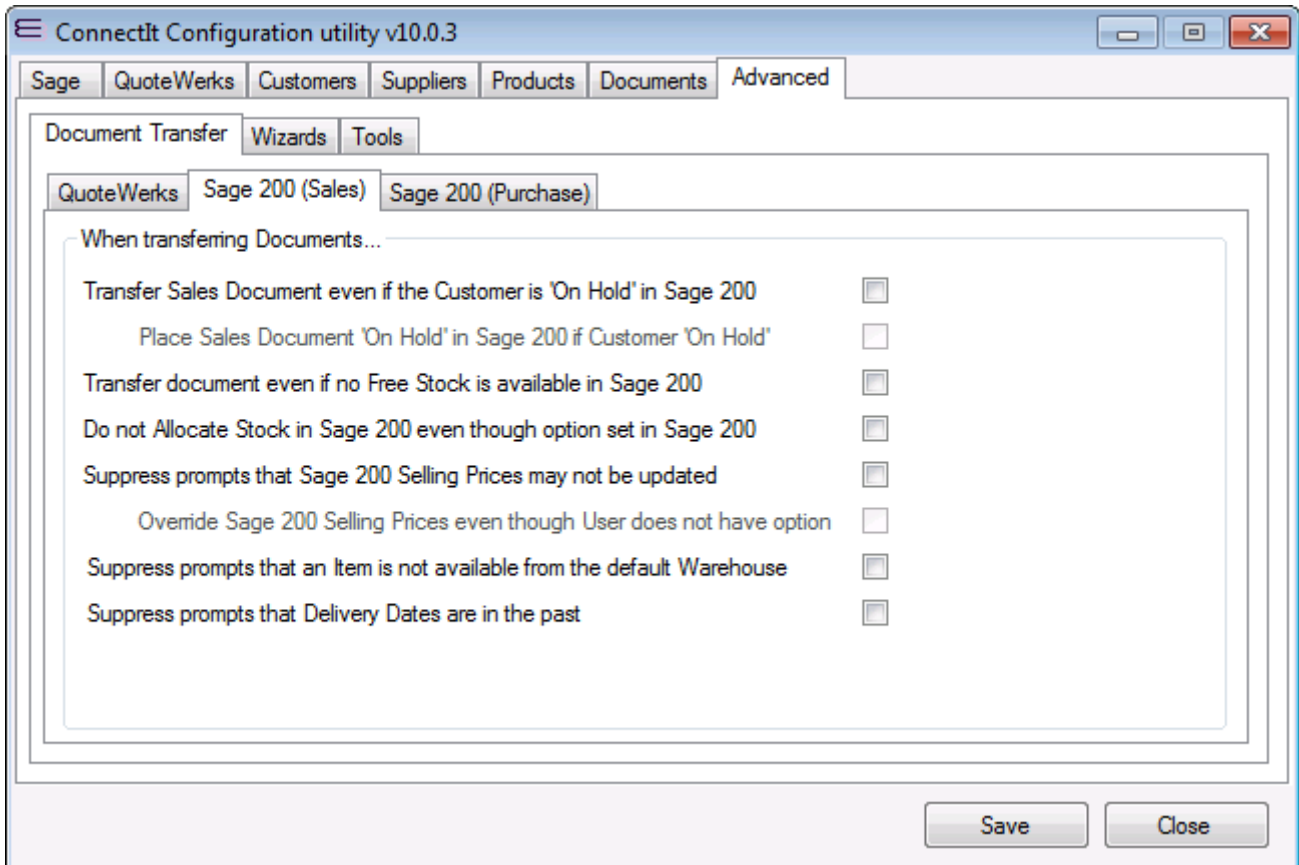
ConnectIt Configuration utility v10.0.3

Sage | QuoteWerks | Customers | Suppliers | Products | Documents | Advanced

Document Transfer | Wizards | Tools

QuoteWerks | Sage 200 (Sales) | Sage 200 (Purchase)

When transferring Documents...

Transfer Sales Document even if the Customer is 'On Hold' in Sage 200

Place Sales Document 'On Hold' in Sage 200 if Customer 'On Hold'

Transfer document even if no Free Stock is available in Sage 200

Do not Allocate Stock in Sage 200 even though option set in Sage 200

Suppress prompts that Sage 200 Selling Prices may not be updated

Override Sage 200 Selling Prices even though User does not have option

Suppress prompts that an Item is not available from the default Warehouse

Suppress prompts that Delivery Dates are in the past

Save

Close